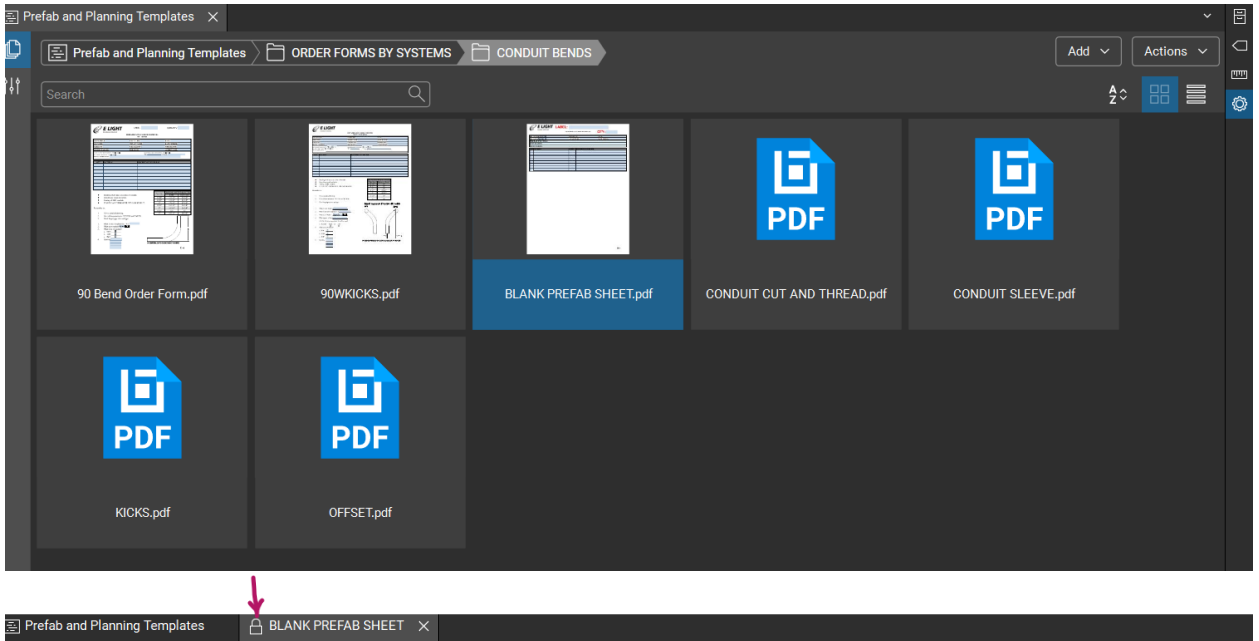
Prefab and Planning Templates

Prefab and Planning Templates
ORDER FORMS BY SYSTEMS
CONDUIT BENDS

Add
Actions

Search

90 Bend Order Form.pdf

90WKICKS.pdf

BLANK PREFAB SHEET.pdf

PDF
CONDUIT CUT AND THREAD.pdf

PDF
CONDUIT SLEEVE.pdf

PDF
KICKS.pdf

PDF
OFFSET.pdf

Prefab and Planning Templates
BLANK PREFAB SHEET